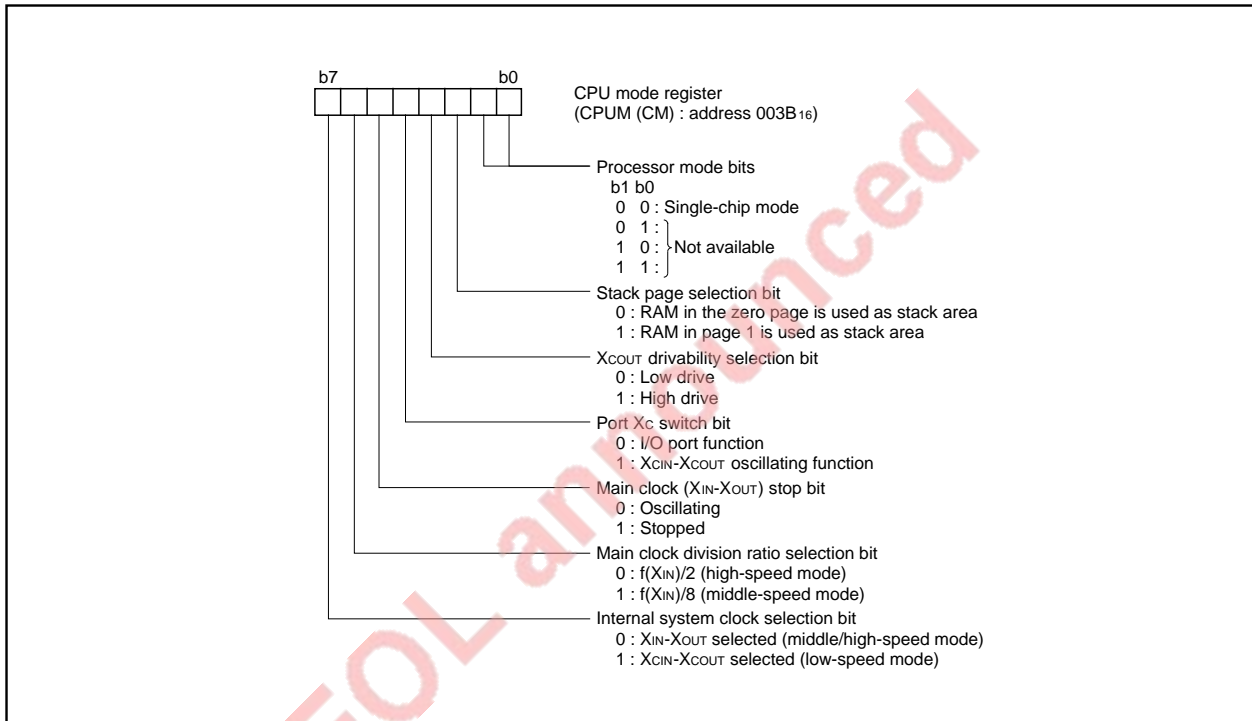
b7 b0

CPU mode register
(CPUM (CM) : address 003B$_{16}$)

Processor mode bits
b1 b0
0 0 : Single-chip mode
0 1 :
1 0 : Not available
1 1 :

Stack page selection bit
0 : RAM in the zero page is used as stack area
1 : RAM in page 1 is used as stack area

X$_{COUT}$ drivability selection bit
0 : Low drive
1 : High drive

Port X$_{C}$ switch bit
0 : I/O port function
1 : X$_{CIN}$-X$_{COUT}$ oscillating function

Main clock (X$_{IN}$-X$_{OUT}$) stop bit
0 : Oscillating
1 : Stopped

Main clock division ratio selection bit
0 : f(X$_{IN}$)/2 (high-speed mode)
1 : f(X$_{IN}$)/8 (middle-speed mode)

Internal system clock selection bit
0 : X$_{IN}$-X$_{OUT}$ selected (middle/high-speed mode)
1 : X$_{CIN}$-X$_{COUT}$ selected (low-speed mode)

EOL announced